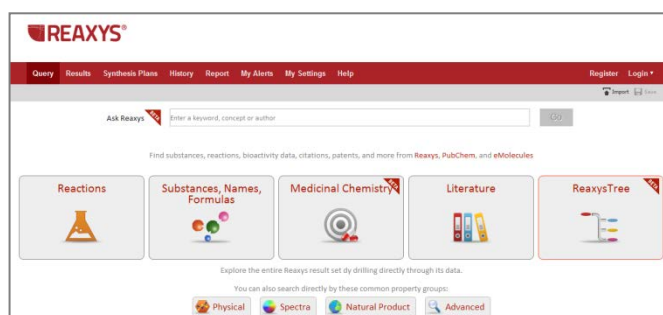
REAXYS®

Query Results Synthesis Plans History Report My Alerts My Settings Help

Register Login ▾

Import Save

Ask Reaxys NEW

Enter a keyword, concept or author

Go

Find substances, reactions, bioactivity data, citations, patents, and more from Reaxys, PubChem, and eMolecules

Reactions

Substances, Names, Formulas

Medicinal Chemistry NEW

Literature

ReaxysTree NEW

Explore the entire Reaxys result set dy drilling directly through its data.

You can also search directly by these common property groups:

Physical Spectra Natural Product Advanced